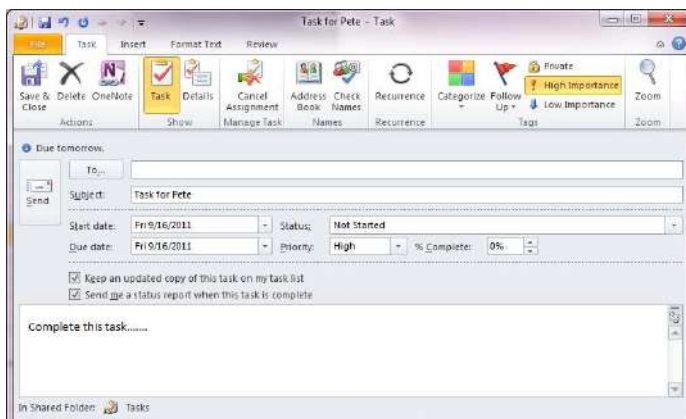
Task for Pete - Task

File
Task
Insert
Format Text
Review

Save & Close
Delete
OneNote
Actions
Task
Details
Show
Cancel Assignment
Manage Task
Address Book
Check Names
Names
Recurrence
Recurrence
Categorize
Follow Up
Private
High Importance
Low Importance
Tags
Zoom
Zoom

Due tomorrow.

Send
To...
Subject: Task for Pete
Start date: Fri 9/16/2011
Status: Not Started
Due date: Fri 9/16/2011
Priority: High
% Complete: 0%

Keep an updated copy of this task on my task list
Send me a status report when this task is complete

Complete this task.......

In Shared Folder: Tasks